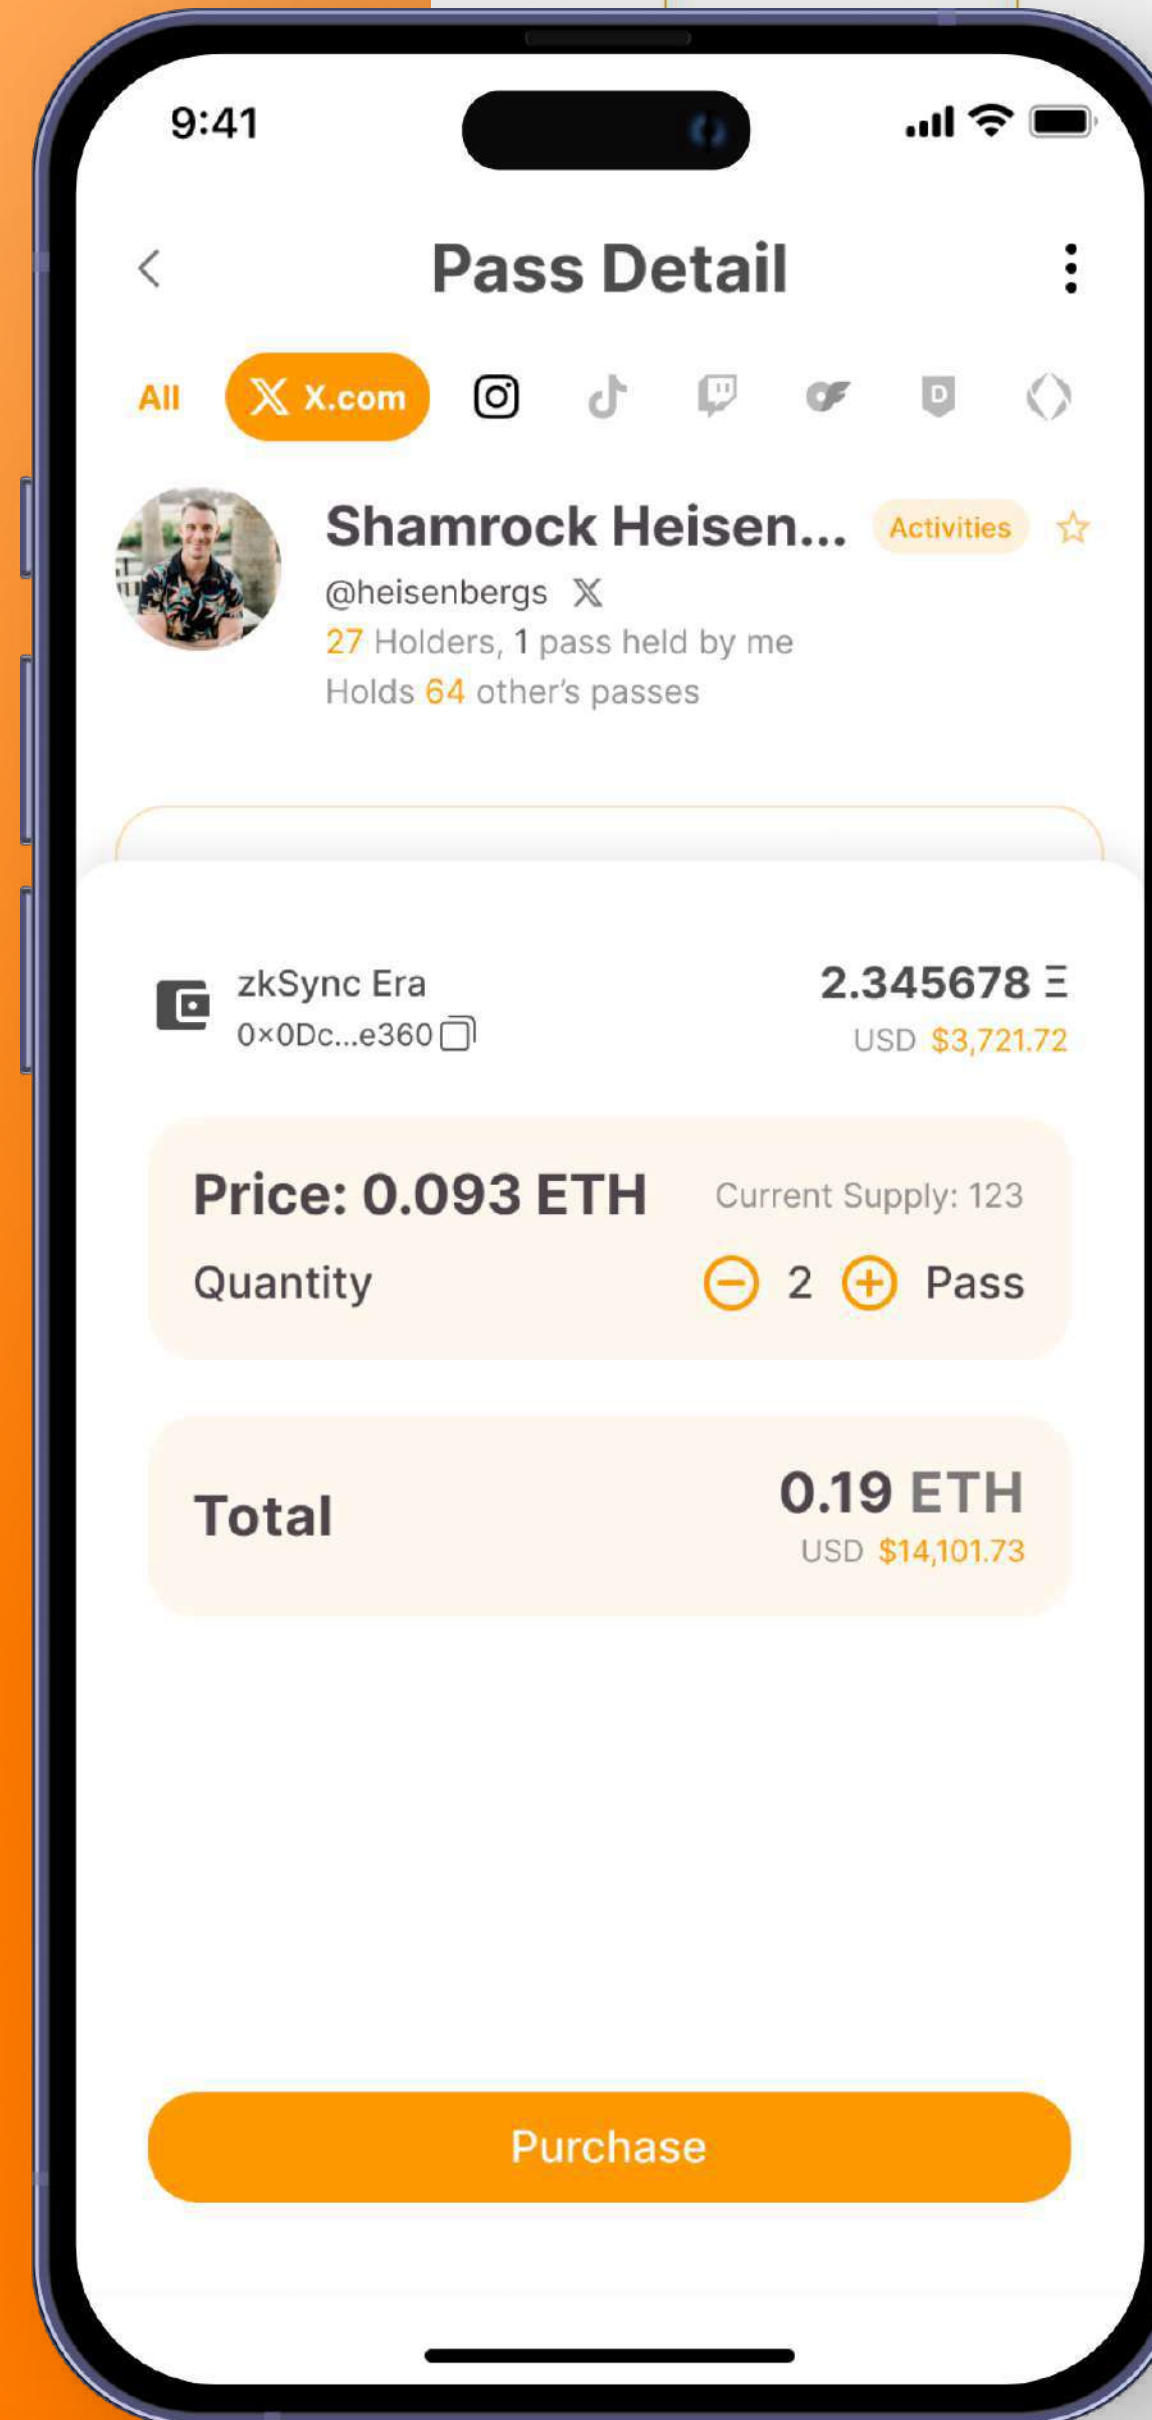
9:41

Pass Detail

All X.com

Shamrock Heisen... Activities

@heisenbergs

27 Holders, 1 pass held by me

Holds 64 other's passes

zkSync Era

0×0Dc...e360

2.345678 Ξ

USD $3,721.72

Price: 0.093 ETH

Current Supply: 123

Quantity

2

Pass

Total

0.19 ETH

USD $14,101.73

Purchase